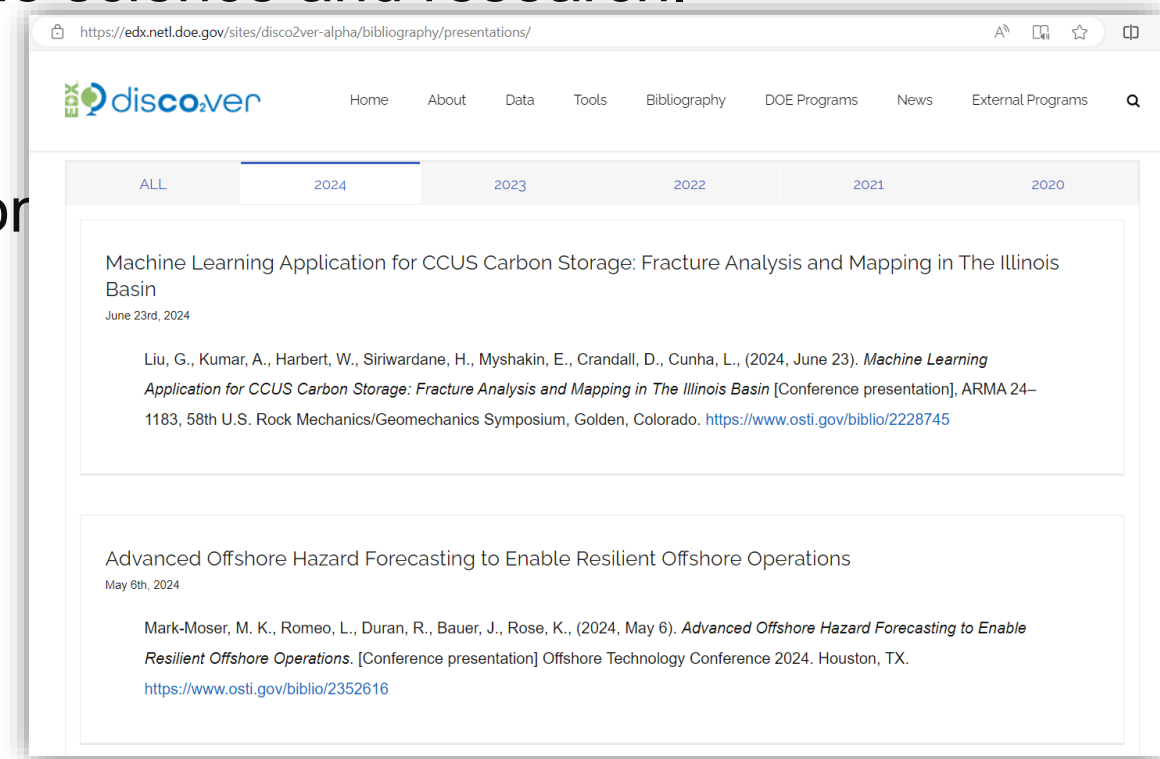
https://edx.netl.doe.gov/sites/disco2ver-alpha/bibliography/presentations/

EDX disco2ver

Home About Data Tools Bibliography DOE Programs News External Programs

| ALL | 2024 | 2023 | 2022 | 2021 | 2020 |
|---|---|---|---|---|---|

Machine Learning Application for CCUS Carbon Storage: Fracture Analysis and Mapping in The Illinois Basin
June 23rd, 2024

Liu, G., Kumar, A., Harbert, W., Siriwardane, H., Myshakin, E., Crandall, D., Cunha, L., (2024, June 23). *Machine Learning Application for CCUS Carbon Storage: Fracture Analysis and Mapping in The Illinois Basin* [Conference presentation], ARMA 24–1183, 58th U.S. Rock Mechanics/Geomechanics Symposium, Golden, Colorado. https://www.osti.gov/biblio/2228745

Advanced Offshore Hazard Forecasting to Enable Resilient Offshore Operations
May 6th, 2024

Mark-Moser, M. K., Romeo, L., Duran, R., Bauer, J., Rose, K., (2024, May 6). *Advanced Offshore Hazard Forecasting to Enable Resilient Offshore Operations.* [Conference presentation] Offshore Technology Conference 2024. Houston, TX. https://www.osti.gov/biblio/2352616